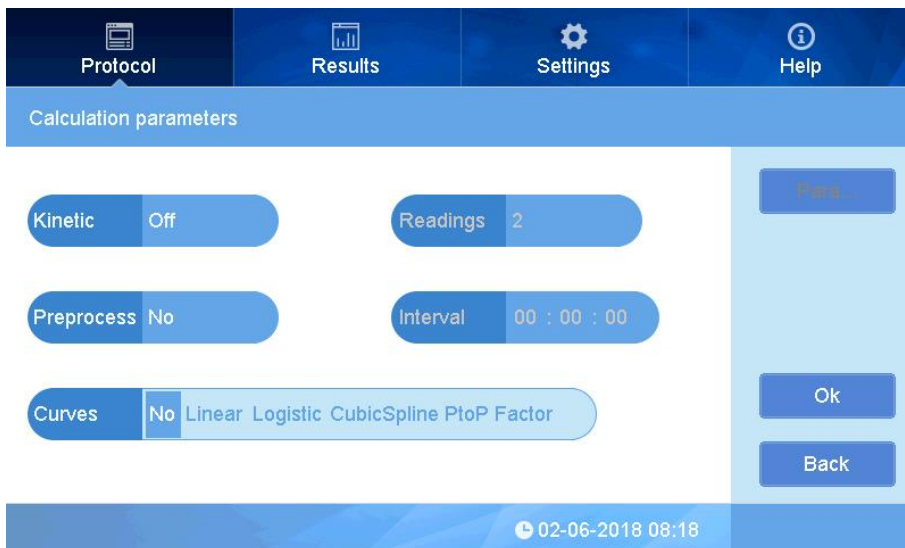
Protocol
Results
Settings
Help

Calculation parameters

Para...

Kinetic Off

Readings 2

Preprocess No

Interval 00 : 00 : 00

Curves No Linear Logistic CubicSpline PtoP Factor

Ok

Back

02-06-2018 08:18